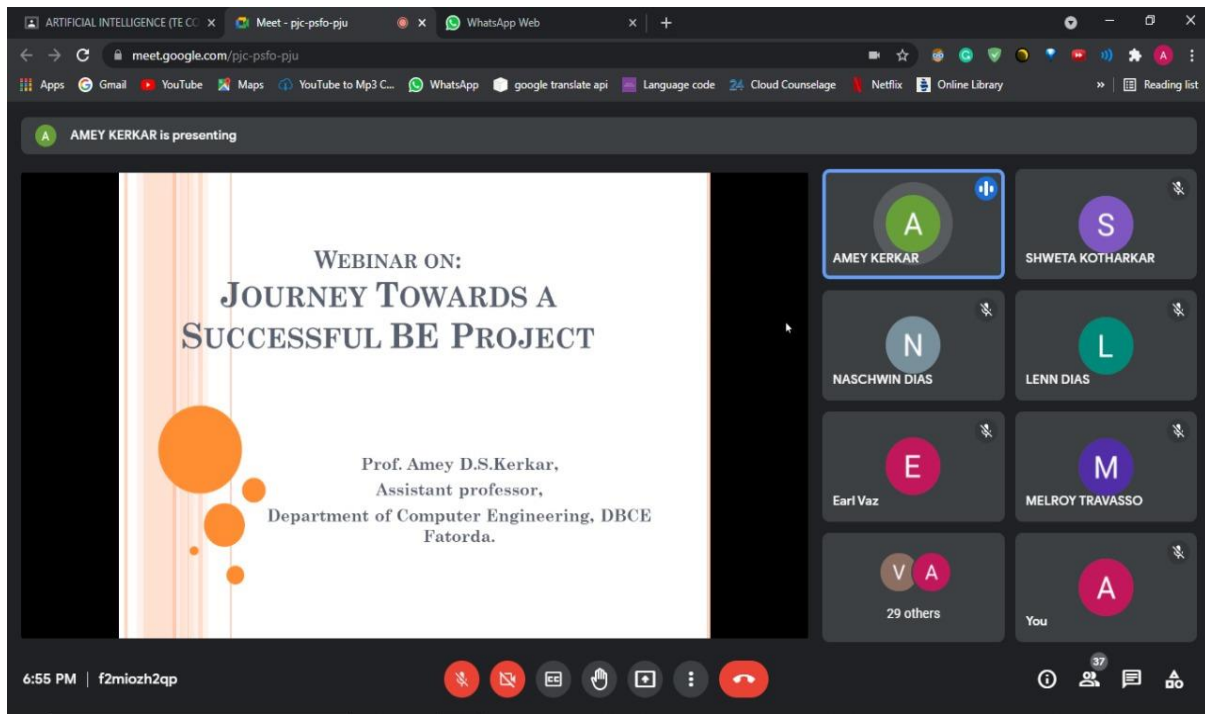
ARTIFICIAL INTELLIGENCE (TE CC ×
Meet - pjc-psfo-pju ×
WhatsApp Web ×
+

meet.google.com/pjc-psfo-pju

Apps Gmail YouTube Maps YouTube to Mp3 C... WhatsApp google translate api Language code Cloud Counselage Netflix Online Library » Reading list

AMEY KERKAR is presenting

WEBINAR ON:
JOURNEY TOWARDS A SUCCESSFUL BE PROJECT

Prof. Amey D.S.Kerkar,
Assistant professor,
Department of Computer Engineering, DBCE Fatorda.

A
AMEY KERKAR
S
SHWETA KOTHARKAR
N
NASCHWIN DIAS
L
LENN DIAS
E
Earl Vaz
M
MELROY TRAVASSO
V A
29 others
A
You

6:55 PM | f2miozh2qp
37